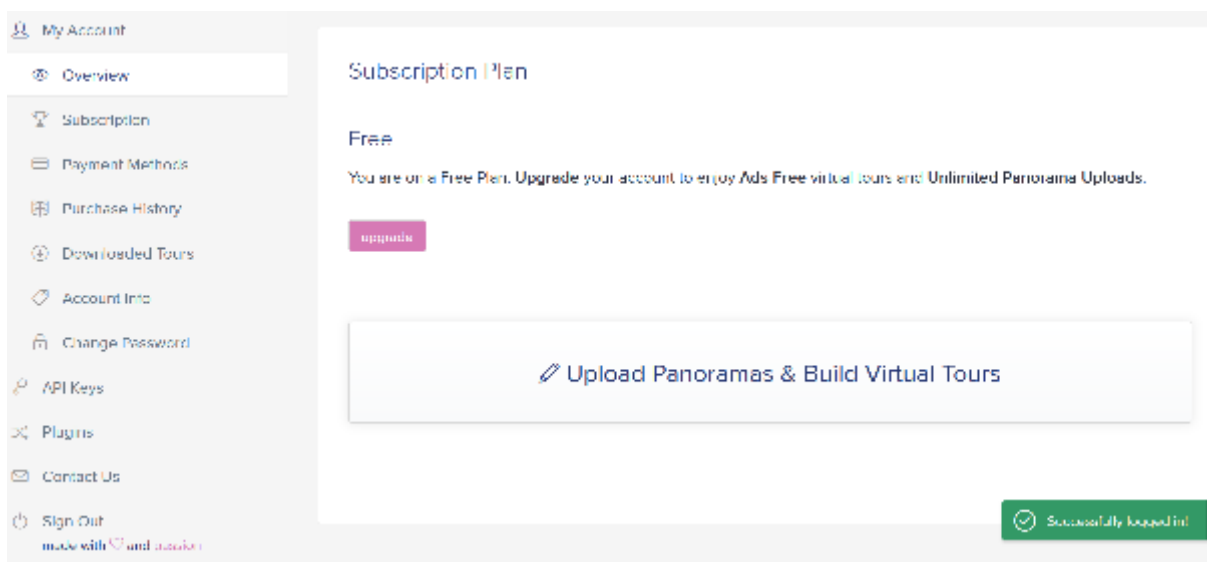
My Account

Overview

Subscription

Payment Methods

Purchase History

Downloaded Tours

Account Info

Change Password

API Keys

Plugins

Contact Us

Sign Out

made with ♡ and passion

Subscription Plan

Free

You are on a Free Plan. Upgrade your account to enjoy Ads Free virtual tours and Unlimited Panorama Uploads.

upgrade

Upload Panoramas & Build Virtual Tours

Successfully logged in!